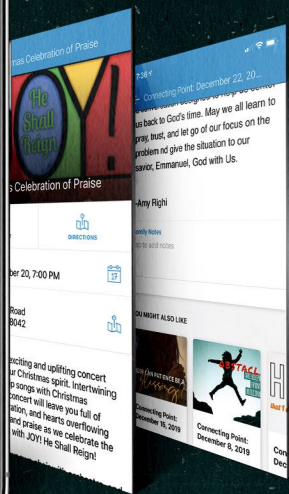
mas Celebration of Praise

JOY!

He Shall Reign

s Celebration of Praise

DIRECTIONS

er 20, 7:00 PM

Road
8042

exciting and uplifting concert
ur Christmas spirit. Intertwining
p songs with Christmas
concert will leave you full of
ration, and hearts overflowing
and praise as we celebrate the
with JOY! He Shall Reign!

7:36

Connecting Point: December 22, 20

us back to God's time. May we all learn to
pray, trust, and let go of our focus on the
problem nd give the situation to our
savior, Emmanuel, God with Us.

-Amy Righi

Family Notes

ap to add notes

YOU MIGHT ALSO LIKE

Connecting Point:
December 15, 2019

OBSTACL

Connecting Point:
December 8, 2019

Co
De